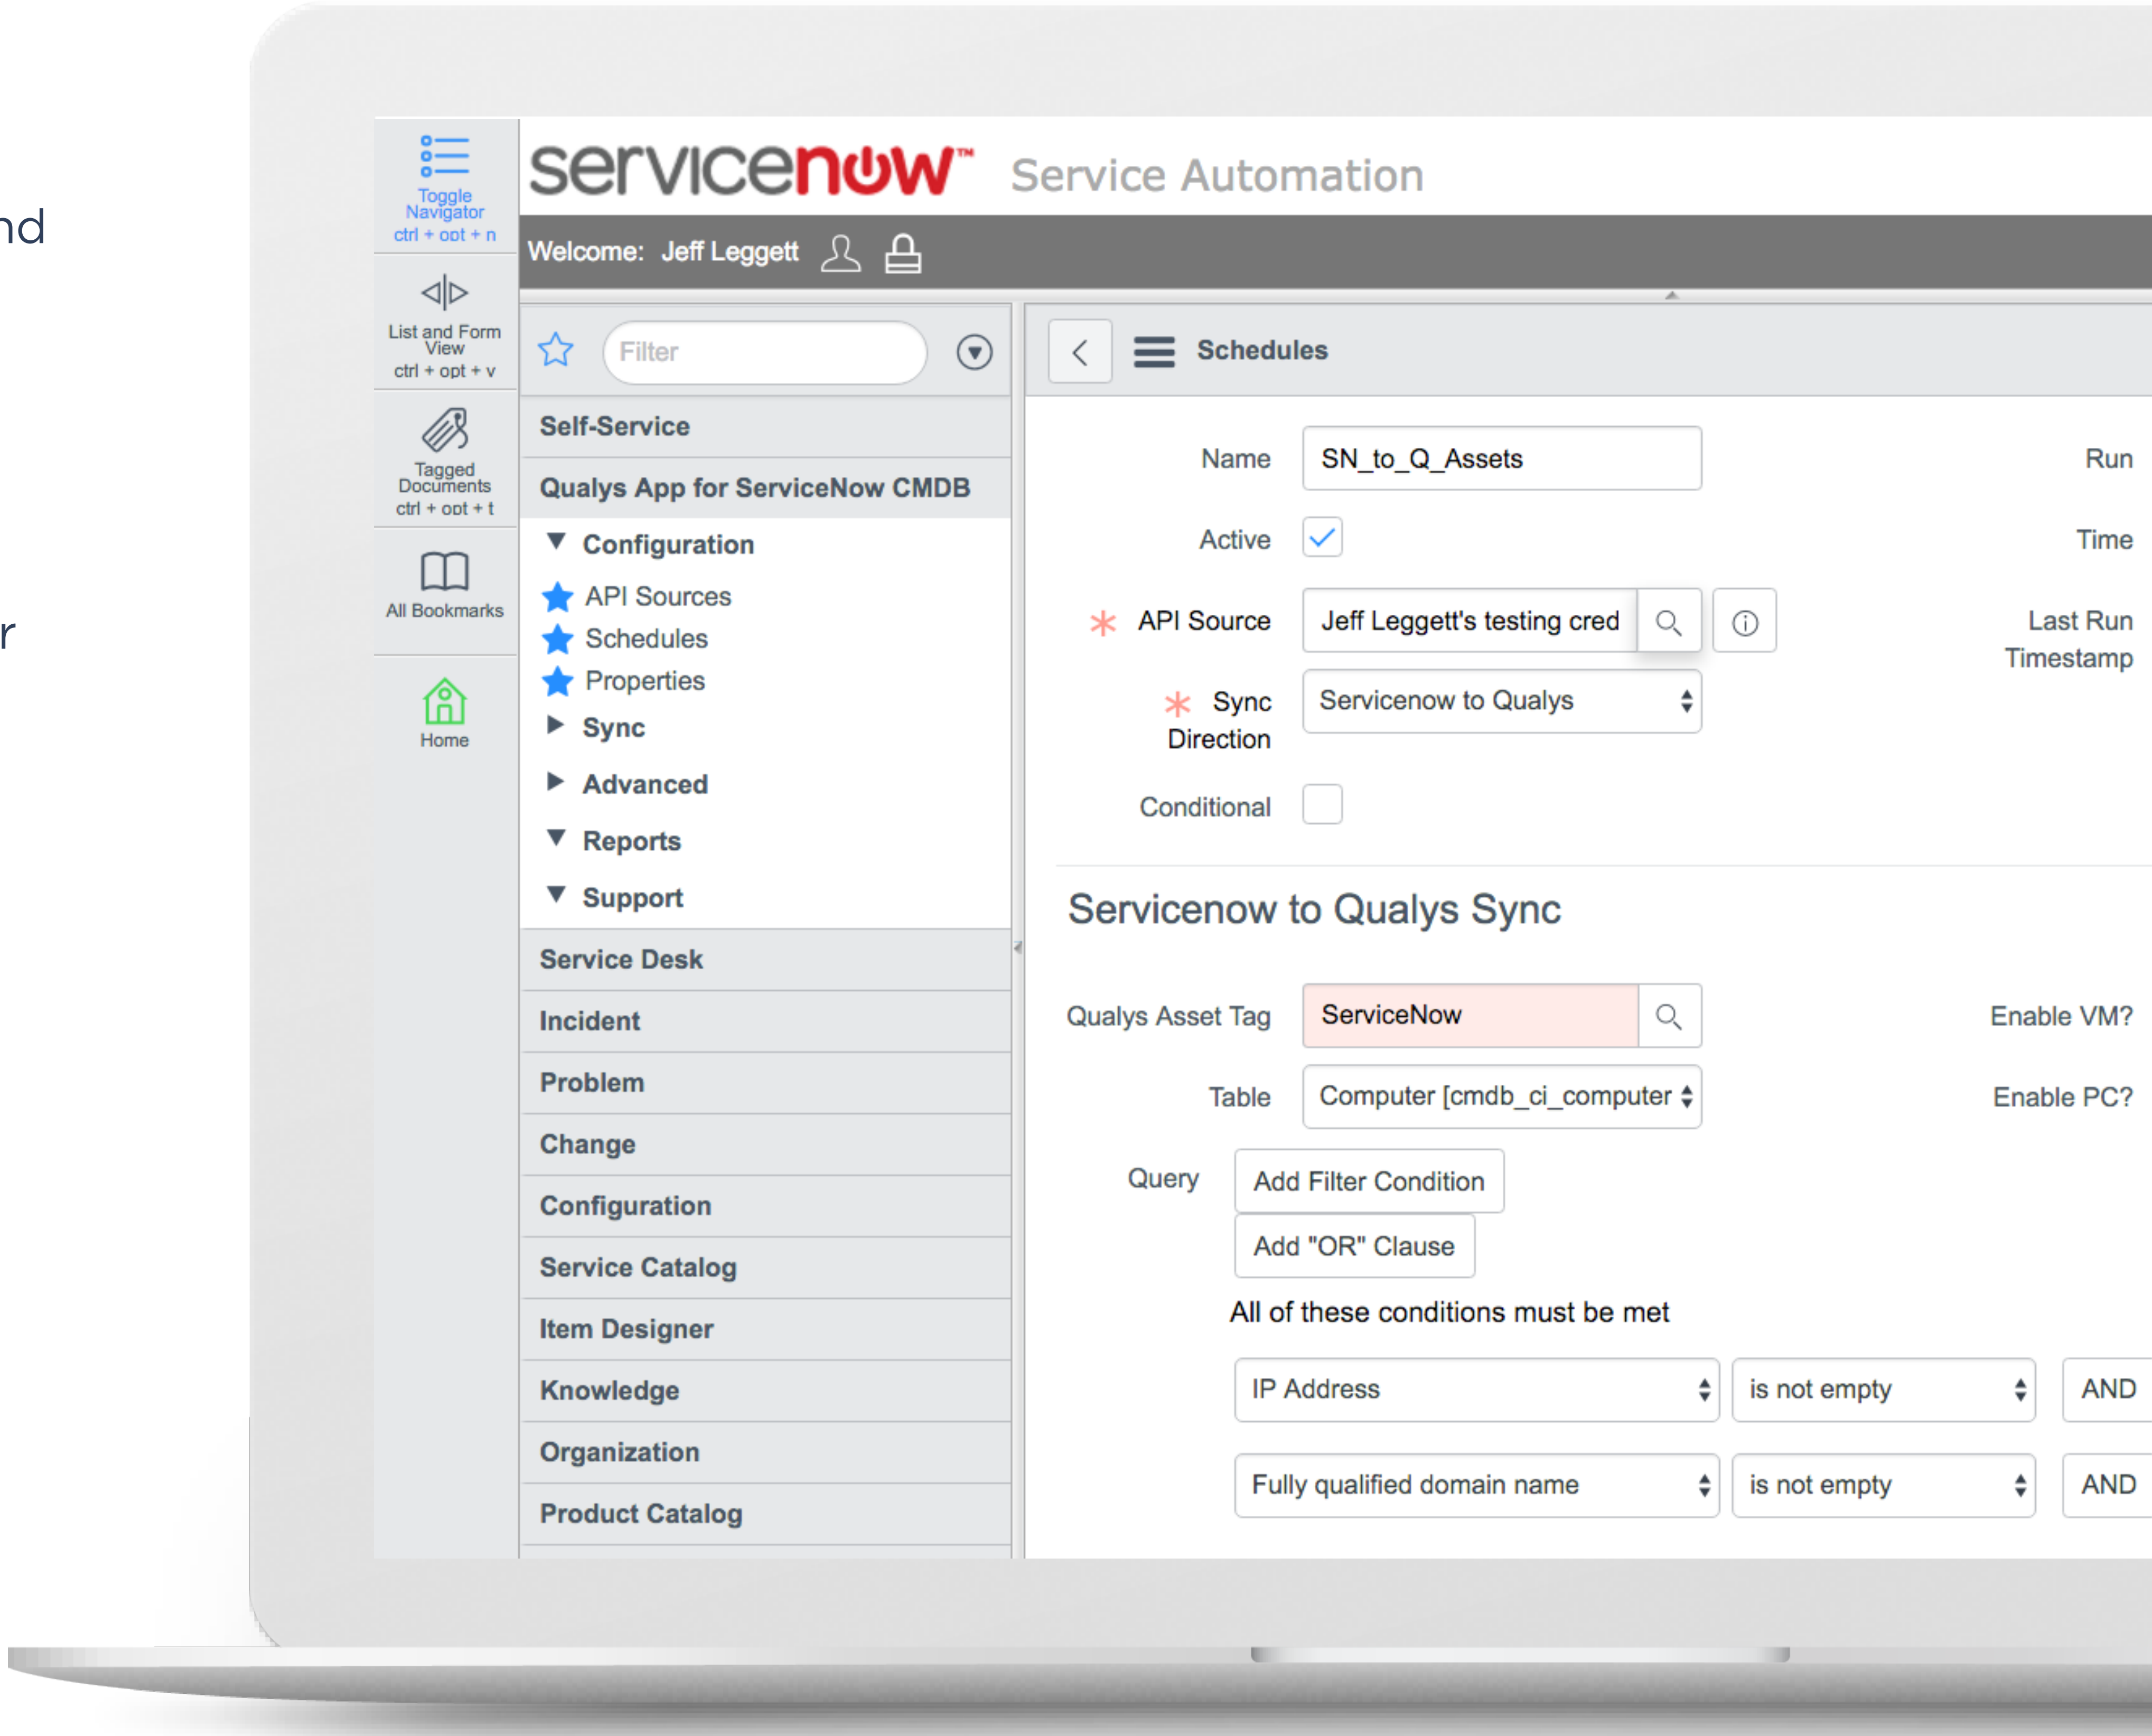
nd

r

Toggle Navigator
ctrl + opt + n

List and Form View
ctrl + opt + v

Tagged Documents
ctrl + opt + t

All Bookmarks

Home

servicenow™ Service Automation

Welcome: Jeff Leggett

Filter

Self-Service

Qualys App for ServiceNow CMDB

Configuration

API Sources

Schedules

Properties

Sync

Advanced

Reports

Support

Service Desk

Incident

Problem

Change

Configuration

Service Catalog

Item Designer

Knowledge

Organization

Product Catalog

Schedules

Name SN_to_Q_Assets

Active

API Source Jeff Leggett's testing cred

Sync Direction Servicenow to Qualys

Conditional

Run

Time

Last Run Timestamp

Servicenow to Qualys Sync

Qualys Asset Tag ServiceNow

Table Computer [cmdb_ci_computer

Enable VM?

Enable PC?

Query

Add Filter Condition

Add "OR" Clause

All of these conditions must be met

| IP Address | is not empty | AND |
|---|---|---|
| Fully qualified domain name | is not empty | AND |